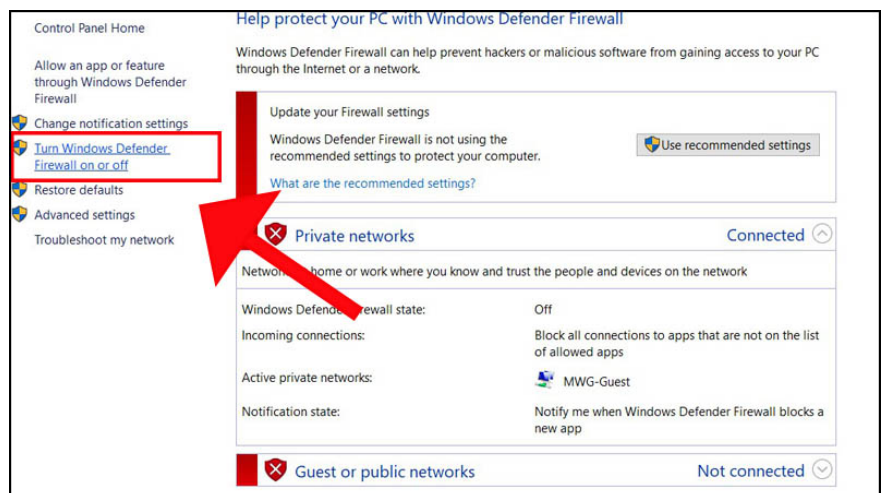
Control Panel Home

Allow an app or feature through Windows Defender Firewall

Change notification settings

Turn Windows Defender Firewall on or off

Restore defaults

Advanced settings

Troubleshoot my network

Help protect your PC with Windows Defender Firewall

Windows Defender Firewall can help prevent hackers or malicious software from gaining access to your PC through the Internet or a network.

Update your Firewall settings

Windows Defender Firewall is not using the recommended settings to protect your computer.

Use recommended settings

What are the recommended settings?

Private networks

Connected

Netwo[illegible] home or work where you know and trust the people and devices on the network

| | |
|---|---|
| Windows Defende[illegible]rewall state: | Off |
| Incoming connections: | Block all connections to apps that are not on the list of allowed apps |
| Active private networks: | MWG-Guest |
| Notification state: | Notify me when Windows Defender Firewall blocks a new app |

Guest or public networks

Not connected